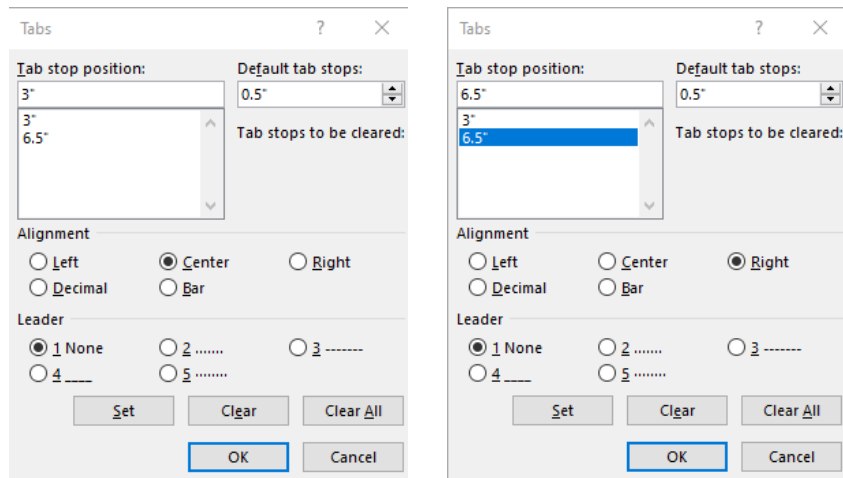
Tabs ? X

Tab stop position:
3"
3"
6.5"

Default tab stops:
0.5"

Tab stops to be cleared:

Alignment
Left Center Right
Decimal Bar

Leader
1 None 2 ....... 3 -------
4 ____ 5 ........

Set Clear Clear All
OK Cancel

Tabs ? X

Tab stop position:
6.5"
3"
6.5"

Default tab stops:
0.5"

Tab stops to be cleared:

Alignment
Left Center Right
Decimal Bar

Leader
1 None 2 ....... 3 -------
4 ____ 5 ........

Set Clear Clear All
OK Cancel